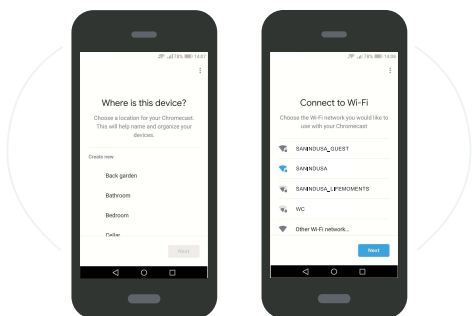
78% 14:07

Where is this device?

Choose a location for your Chromecast. This will help name and organize your devices.

Create new

Back garden

Bathroom

Bedroom

Cellar

Next

78% 14:08

Connect to Wi-Fi

Choose the Wi-Fi network you would like to use with your Chromecast

SANINDUSA_GUEST

SANINDUSA

SANINDUSA_LIFEMOMENTS

WC

Other Wi-Fi network...

Next